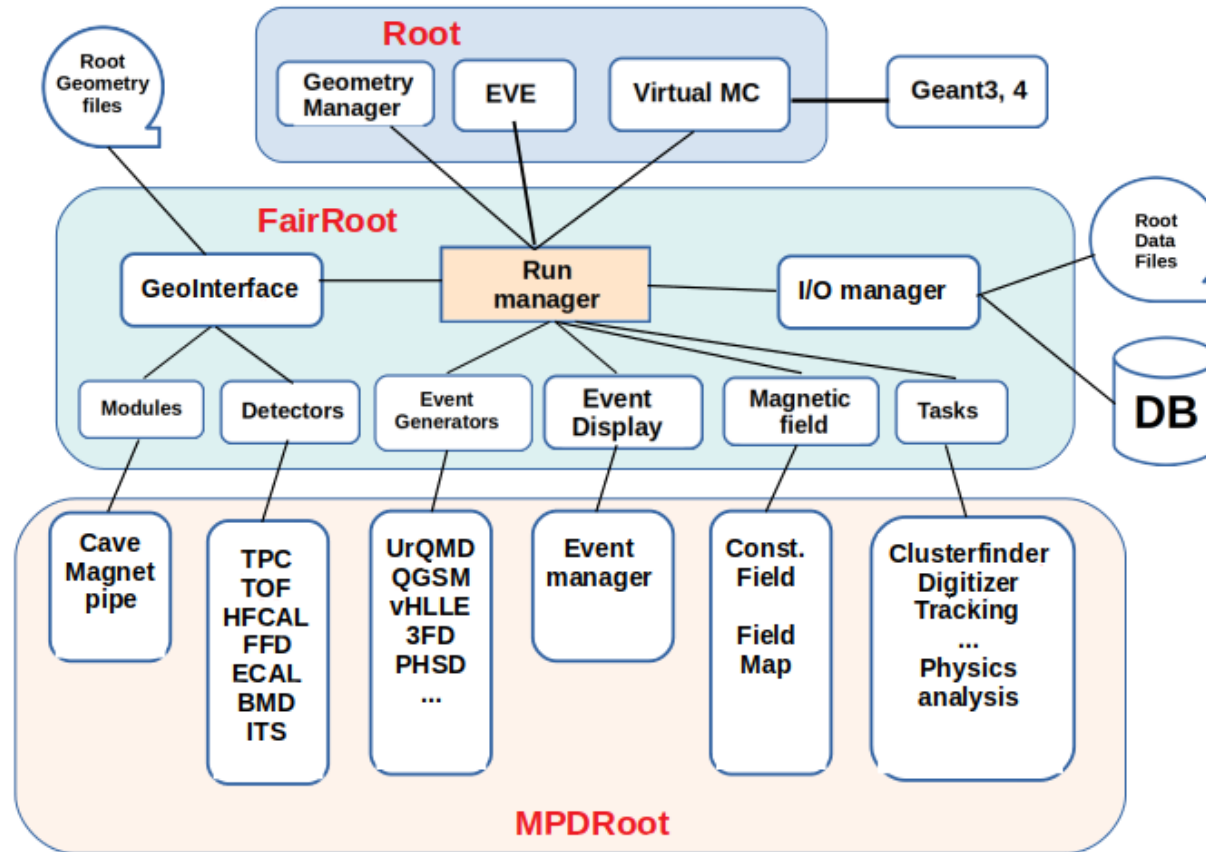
Root Geometry files

Root

Geometry Manager

EVE

Virtual MC

Geant3, 4

FairRoot

GeoInterface

Run manager

I/O manager

Root Data Files

DB

Modules

Detectors

Event Generators

Event Display

Magnetic field

Tasks

Cave Magnet pipe

TPC TOF HFCAL FFD ECAL BMD ITS

UrQMD QGSM vHLLE 3FD PHSD ...

Event manager

Const. Field

Field Map

Clusterfinder Digitizer Tracking ... Physics analysis

MPDRoot